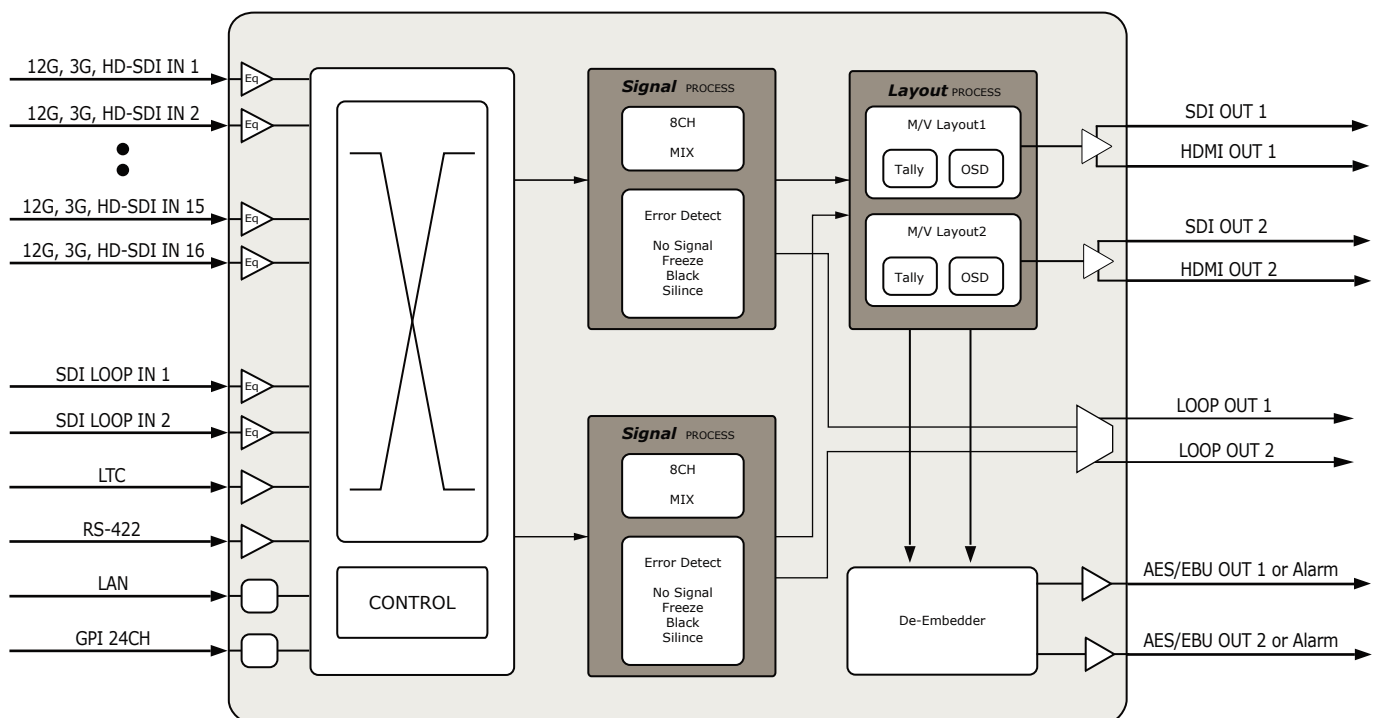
12G, 3G, HD-SDI IN 1
Eq
12G, 3G, HD-SDI IN 2
Eq
12G, 3G, HD-SDI IN 15
Eq
12G, 3G, HD-SDI IN 16
Eq
SDI LOOP IN 1
Eq
SDI LOOP IN 2
Eq
LTC
RS-422
LAN
GPI 24CH

CONTROL

Signal PROCESS
8CH
MIX
Error Detect
No Signal
Freeze
Black
Silince

Signal PROCESS
8CH
MIX
Error Detect
No Signal
Freeze
Black
Silince

Layout PROCESS
M/V Layout1
Tally
OSD
M/V Layout2
Tally
OSD

De-Embedder

SDI OUT 1
HDMI OUT 1
SDI OUT 2
HDMI OUT 2
LOOP OUT 1
LOOP OUT 2
AES/EBU OUT 1 or Alarm
AES/EBU OUT 2 or Alarm